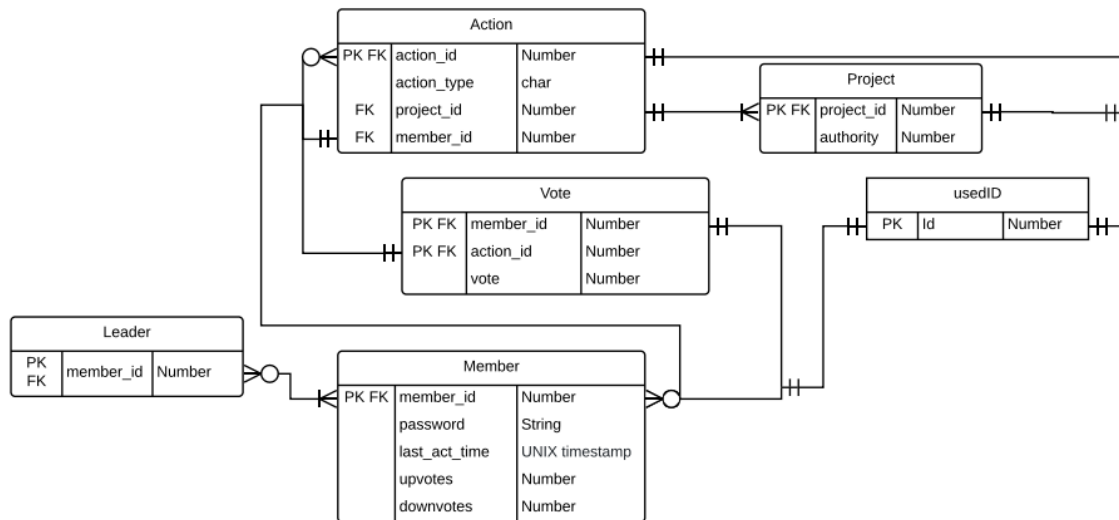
Action

| | | |
|---|---|---|
| PK FK | action_id | Number |
| | action_type | char |
| FK | project_id | Number |
| FK | member_id | Number |

Project

| | | |
|---|---|---|
| PK FK | project_id | Number |
| | authority | Number |

Vote

| | | |
|---|---|---|
| PK FK | member_id | Number |
| PK FK | action_id | Number |
| | vote | Number |

usedID

| | | |
|---|---|---|
| PK | Id | Number |

Leader

| | | |
|---|---|---|
| PK FK | member_id | Number |

Member

| | | |
|---|---|---|
| PK FK | member_id | Number |
| | password | String |
| | last_act_time | UNIX timestamp |
| | upvotes | Number |
| | downvotes | Number |